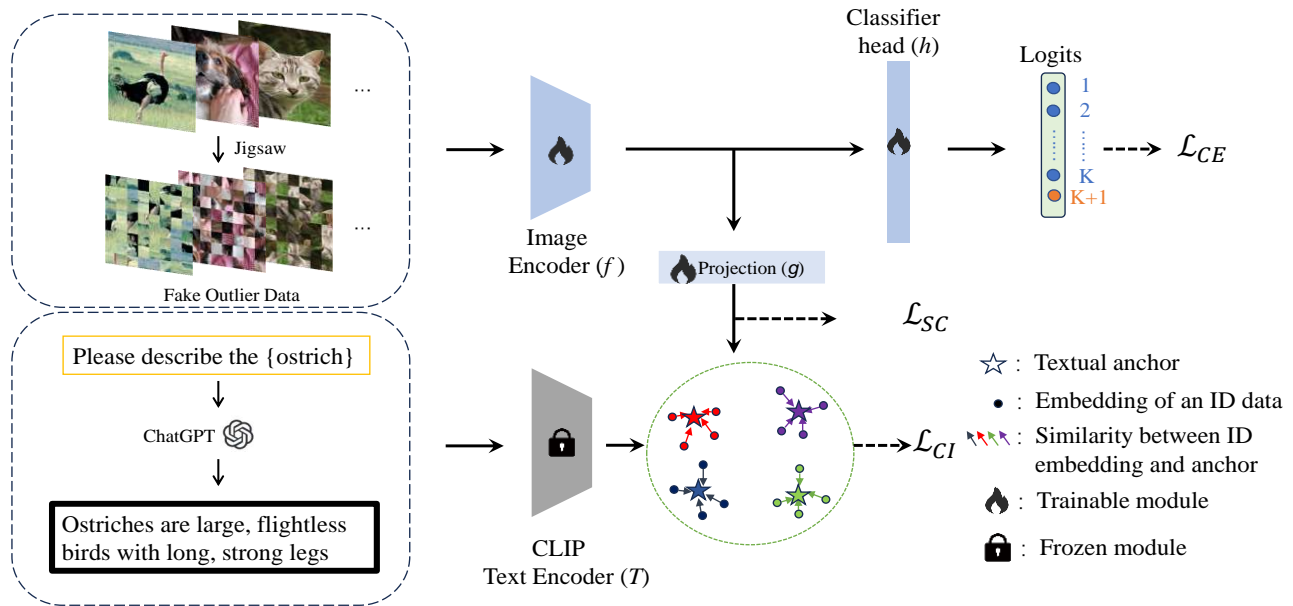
...

Jigsaw

...

Fake Outlier Data

Image Encoder ($f$)

Classifier head ($h$)

Logits

1

2

K

K+1

$\mathcal{L}_{CE}$

Projection ($g$)

$\mathcal{L}_{SC}$

Please describe the {ostrich}

ChatGPT

Ostriches are large, flightless birds with long, strong legs

CLIP Text Encoder ($T$)

$\mathcal{L}_{CI}$

: Textual anchor

: Embedding of an ID data

: Similarity between ID embedding and anchor

: Trainable module

: Frozen module